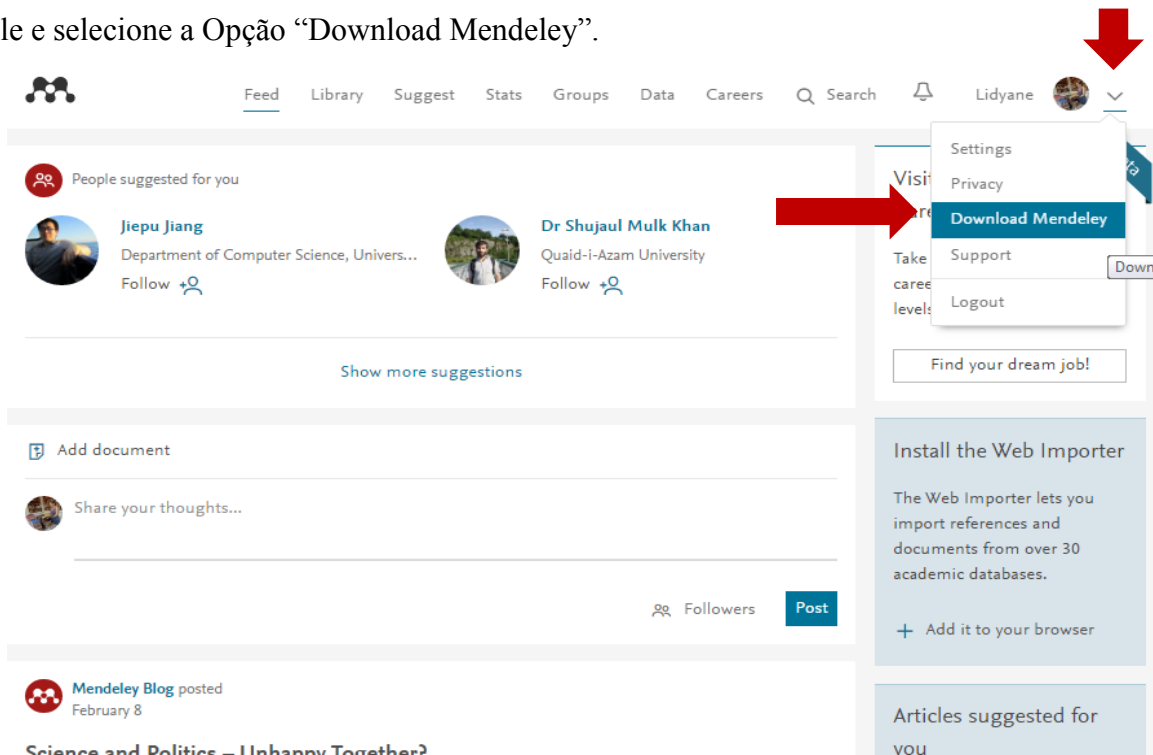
le e selecione a Opção "Download Mendeley".

Feed Library Suggest Stats Groups Data Careers Search Lidyane

Settings
Privacy
Download Mendeley
Support
Logout

Down

People suggested for you

Jiepu Jiang
Department of Computer Science, Univers...
Follow

Dr Shujaul Mulk Khan
Quaid-i-Azam University
Follow

Show more suggestions

Visi
care
Take
caree
levels

Find your dream job!

Add document

Share your thoughts...

Followers Post

Install the Web Importer

The Web Importer lets you import references and documents from over 30 academic databases.

Add it to your browser

Mendeley Blog posted
February 8

Science and Politics – Unhappy Together?

Articles suggested for you